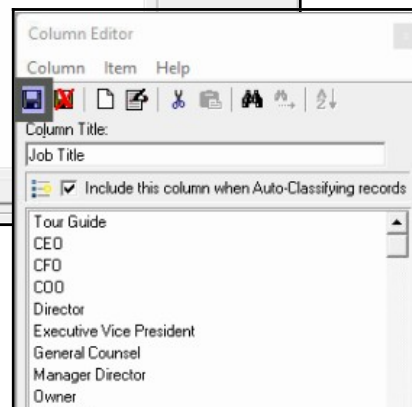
Column Editor

Column Item Help

Column Title:

Job Title

Include this column when Auto-Classifying records

Tour Guide
CEO
CFO
COO
Director
Executive Vice President
General Counsel
Manager Director
Owner